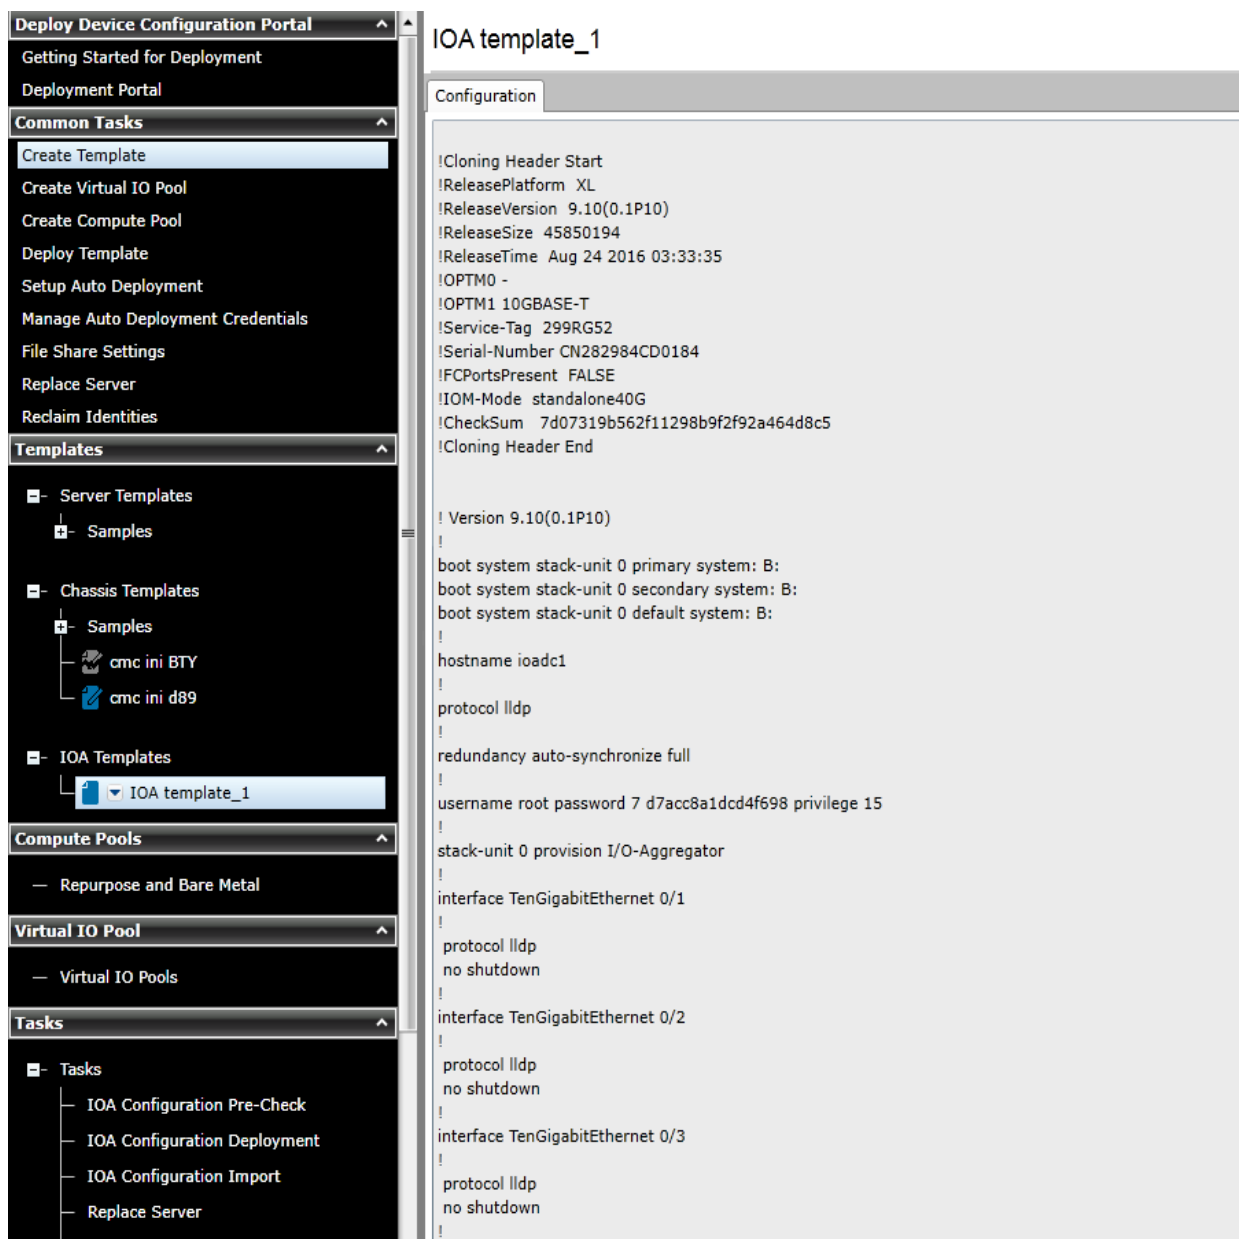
Deploy Device Configuration Portal
Getting Started for Deployment
Deployment Portal
Common Tasks
Create Template
Create Virtual IO Pool
Create Compute Pool
Deploy Template
Setup Auto Deployment
Manage Auto Deployment Credentials
File Share Settings
Replace Server
Reclaim Identities
Templates
Server Templates
Samples
Chassis Templates
Samples
cmc ini BTY
cmc ini d89
IOA Templates
IOA template_1
Compute Pools
Repurpose and Bare Metal
Virtual IO Pool
Virtual IO Pools
Tasks
Tasks
IOA Configuration Pre-Check
IOA Configuration Deployment
IOA Configuration Import
Replace Server

IOA template_1
Configuration

!Cloning Header Start
!ReleasePlatform XL
!ReleaseVersion 9.10(0.1P10)
!ReleaseSize 45850194
!ReleaseTime Aug 24 2016 03:33:35
!OPTM0 -
!OPTM1 10GBASE-T
!Service-Tag 299RG52
!Serial-Number CN282984CD0184
!FCPortsPresent FALSE
!IOM-Mode standalone40G
!CheckSum 7d07319b562f11298b9f2f92a464d8c5
!Cloning Header End

! Version 9.10(0.1P10)
!
boot system stack-unit 0 primary system: B:
boot system stack-unit 0 secondary system: B:
boot system stack-unit 0 default system: B:
!
hostname ioadc1
!
protocol lldp
!
redundancy auto-synchronize full
!
username root password 7 d7acc8a1dcd4f698 privilege 15
!
stack-unit 0 provision I/O-Aggregator
!
interface TenGigabitEthernet 0/1
!
protocol lldp
no shutdown
!
interface TenGigabitEthernet 0/2
!
protocol lldp
no shutdown
!
interface TenGigabitEthernet 0/3
!
protocol lldp
no shutdown
!